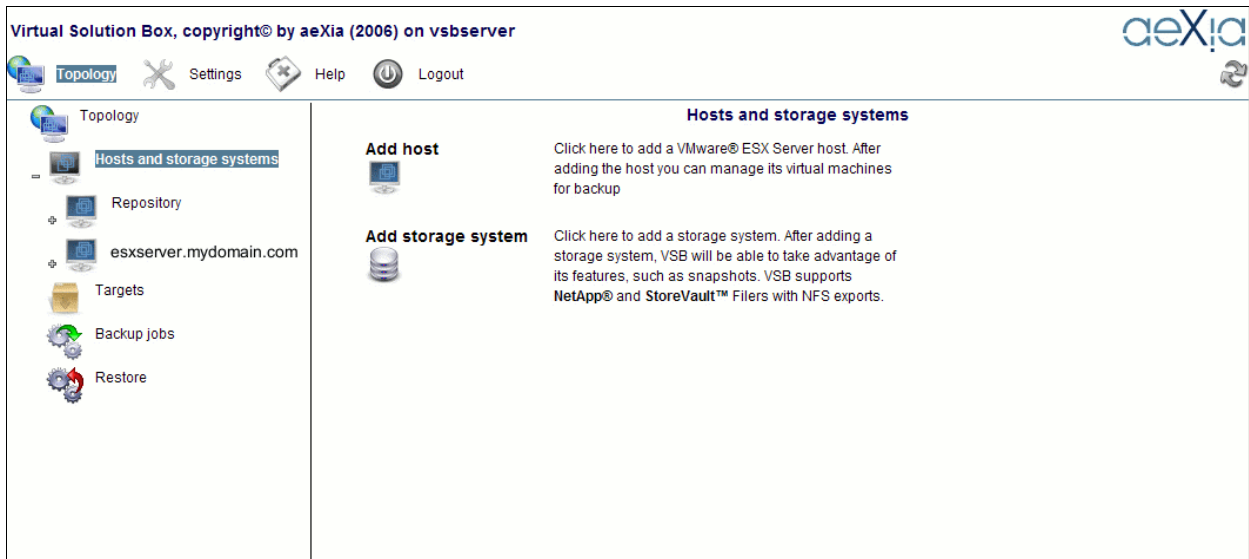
Virtual Solution Box, copyright© by aeXia (2006) on vsbserver

aeXia

Topology Settings Help Logout

Topology

Hosts and storage systems

Repository

esxserver.mydomain.com

Targets

Backup jobs

Restore

Hosts and storage systems

Add host

Click here to add a VMware® ESX Server host. After adding the host you can manage its virtual machines for backup

Add storage system

Click here to add a storage system. After adding a storage system, VSB will be able to take advantage of its features, such as snapshots. VSB supports **NetApp®** and **StoreVault™** Filers with NFS exports.